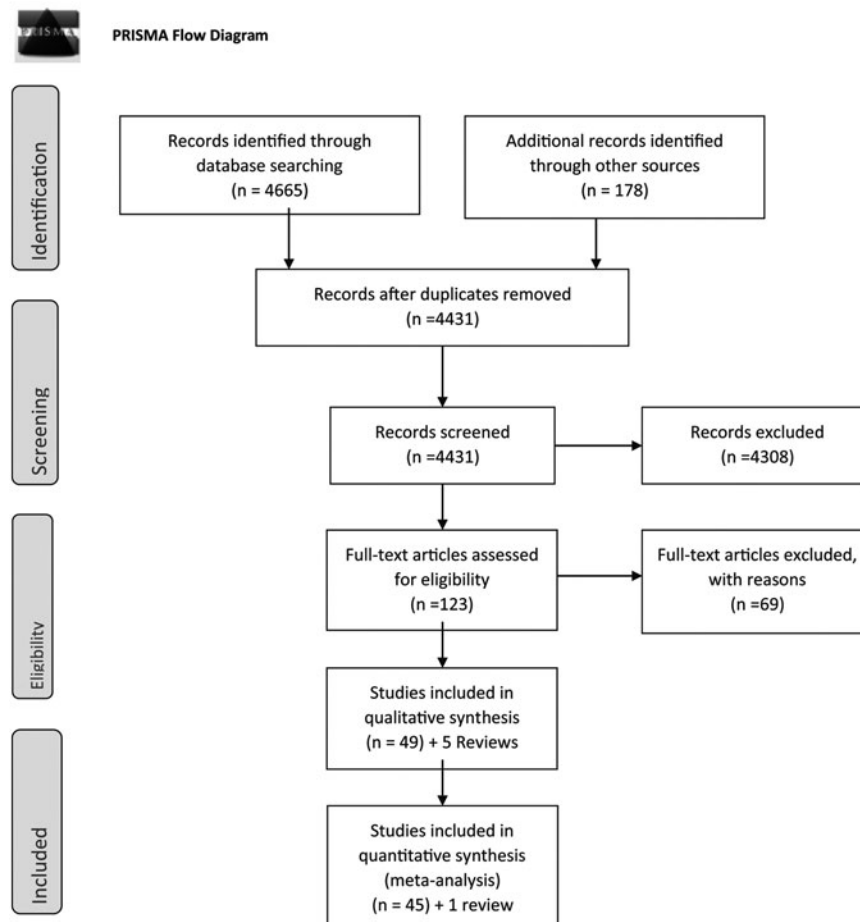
PRISMA

PRISMA Flow Diagram

Identification

Records identified through database searching
(n = 4665)

Additional records identified through other sources
(n = 178)

Records after duplicates removed
(n =4431)

Screening

Records screened
(n =4431)

Records excluded
(n =4308)

Eligibility

Full-text articles assessed for eligibility
(n =123)

Full-text articles excluded, with reasons
(n =69)

Studies included in qualitative synthesis
(n = 49) + 5 Reviews

Included

Studies included in quantitative synthesis
(meta-analysis)
(n = 45) + 1 review